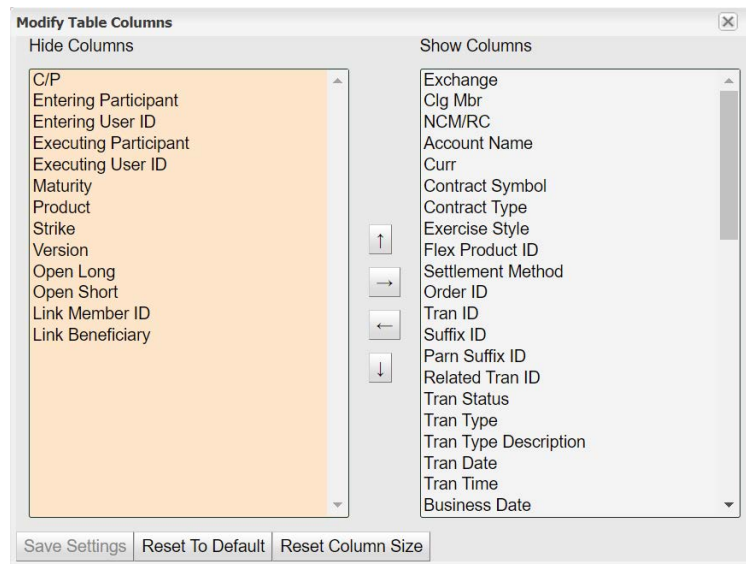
Modify Table Columns

Hide Columns

C/P
Entering Participant
Entering User ID
Executing Participant
Executing User ID
Maturity
Product
Strike
Version
Open Long
Open Short
Link Member ID
Link Beneficiary

↑
→
←
↓

Show Columns

Exchange
Clg Mbr
NCM/RC
Account Name
Curr
Contract Symbol
Contract Type
Exercise Style
Flex Product ID
Settlement Method
Order ID
Tran ID
Suffix ID
Parn Suffix ID
Related Tran ID
Tran Status
Tran Type
Tran Type Description
Tran Date
Tran Time
Business Date

Save Settings | Reset To Default | Reset Column Size